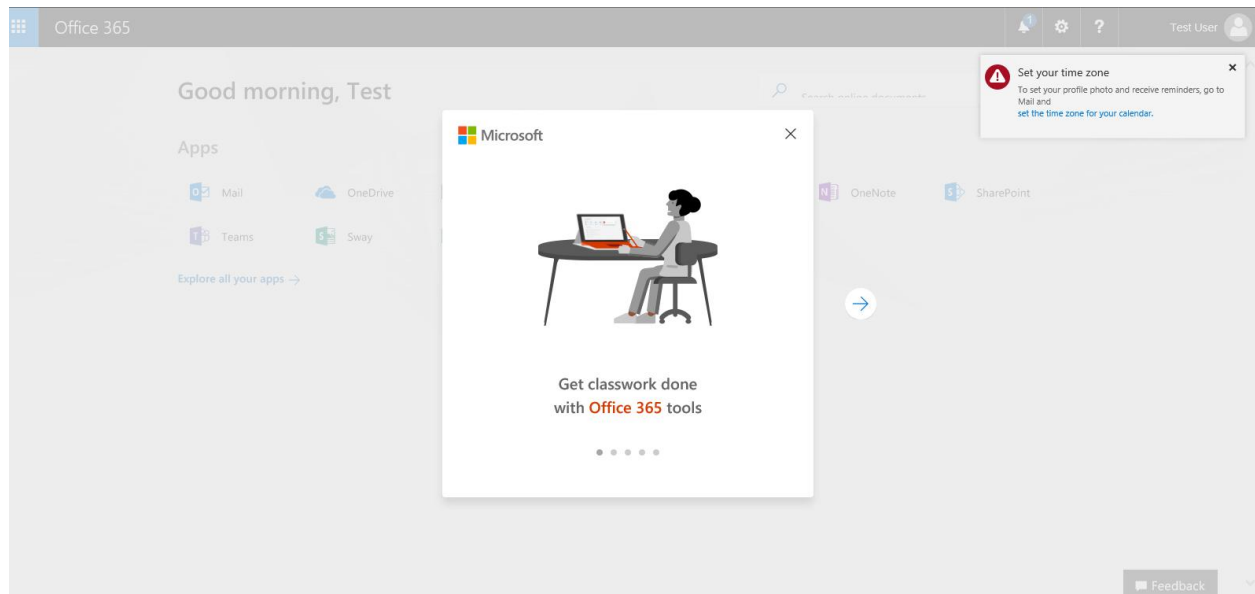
Office 365

1

Test User

Set your time zone

To set your profile photo and receive reminders, go to Mail and set the time zone for your calendar.

Good morning, Test

Search online documents

Apps

Mail

OneDrive

OneNote

SharePoint

Teams

Sway

Explore all your apps →

Microsoft

Get classwork done with Office 365 tools

Feedback